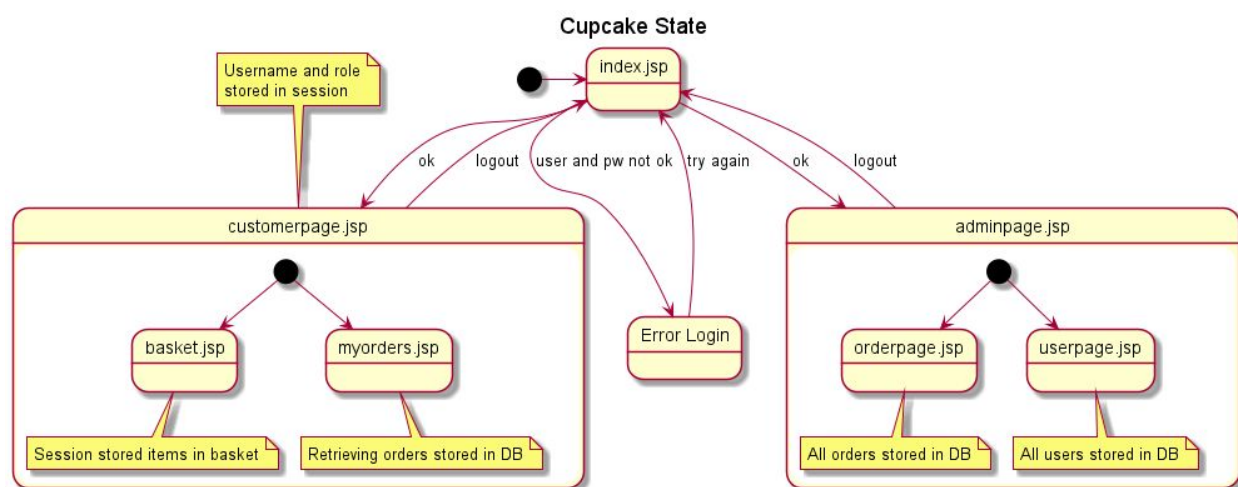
Cupcake State

Username and role stored in session

index.jsp

ok

logout

user and pw not ok

try again

ok

logout

customerpage.jsp

basket.jsp

myorders.jsp

Session stored items in basket

Retrieving orders stored in DB

Error Login

adminpage.jsp

orderpage.jsp

userpage.jsp

All orders stored in DB

All users stored in DB